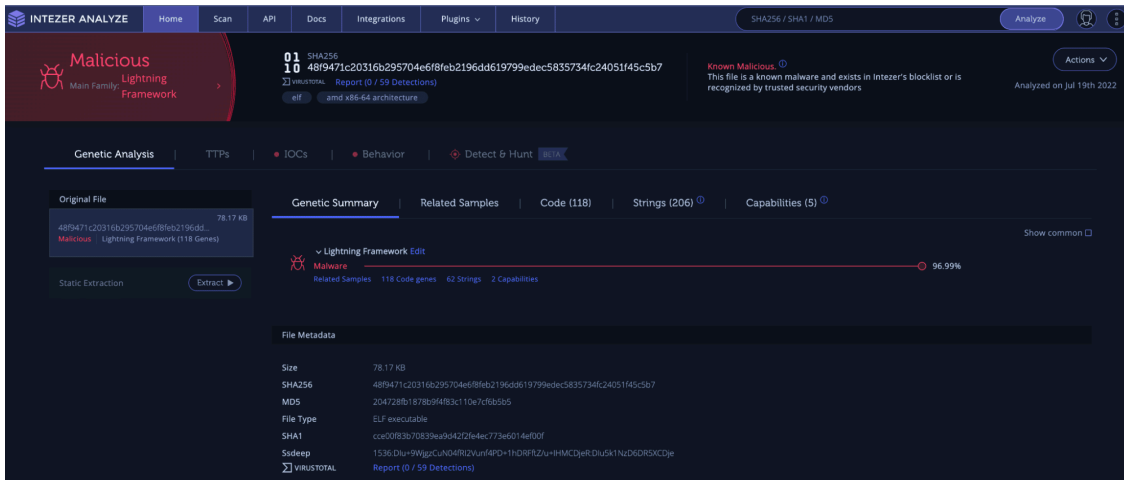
INTEZER ANALYZE Home Scan API Docs Integrations Plugins History SHA256 / SHA1 / MD5 Analyze

Malicious
Main Family: Lightning Framework

SHA256
48f9471c20316b295704e6f8feb2196dd619799edec5835734fc24051f45c5b7
VIRUSTOTAL Report (0 / 59 Detections)
elf amd x86-64 architecture

Known Malicious.
This file is a known malware and exists in Intezer's blocklist or is recognized by trusted security vendors

Actions
Analyzed on Jul 19th 2022

Genetic Analysis | TTPs | IOCs | Behavior | Detect & Hunt BETA

Original File
78.17 KB
48f9471c20316b295704e6f8feb2196dd...
Malicious Lightning Framework (118 Genes)

Static Extraction Extract

Genetic Summary | Related Samples | Code (118) | Strings (206) | Capabilities (5)

Show common

Lightning Framework Edit
Malware
96.99%
Related Samples 118 Code genes 62 Strings 2 Capabilities

File Metadata

| | |
|---|---|
| Size | 78.17 KB |
| SHA256 | 48f9471c20316b295704e6f8feb2196dd619799edec5835734fc24051f45c5b7 |
| MD5 | 204728fb1878b9f4f83c110e7cf6b5b5 |
| File Type | ELF executable |
| SHA1 | cce00f83b70839ea9d42f2fe4ec773e6014ef00f |
| Ssdeep | 1536:Dlu+9WjgzCuN04fRl2Vunf4PD+1hDRFftZ/u+IHMCDjeR:Dlu5k1NzD6DRSXCDje |
| VIRUSTOTAL | Report (0 / 59 Detections) |